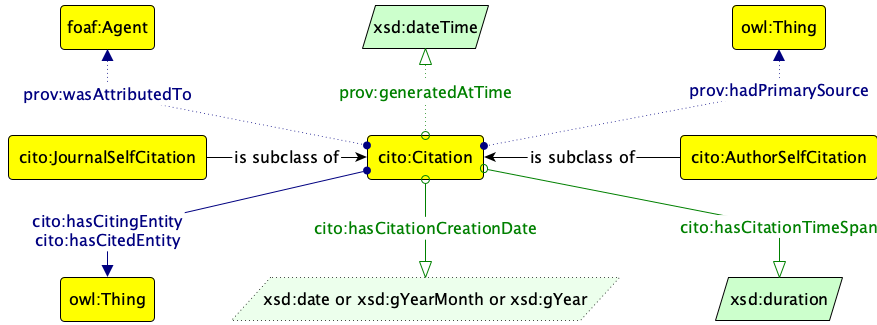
foaf:Agent

xsd:dateTime

owl:Thing

prov:wasAttributedTo

prov:generatedAtTime

prov:hadPrimarySource

cito:JournalSelfCitation

is subclass of

cito:Citation

is subclass of

cito:AuthorSelfCitation

cito:hasCitingEntity
cito:hasCitedEntity

cito:hasCitationCreationDate

cito:hasCitationTimeSpan

owl:Thing

xsd:date or xsd:gYearMonth or xsd:gYear

xsd:duration